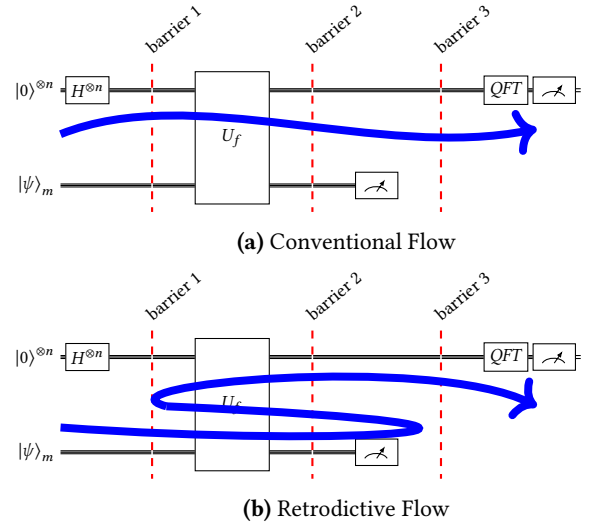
barrier 1
barrier 2
barrier 3

$|0\rangle^{\otimes n}$ $H^{\otimes n}$ $U_f$ $QFT$

$|\psi\rangle_m$

**(a)** Conventional Flow

barrier 1
barrier 2
barrier 3

$|0\rangle^{\otimes n}$ $H^{\otimes n}$ $U_f$ $QFT$

$|\psi\rangle_m$

**(b)** Retrodictive Flow